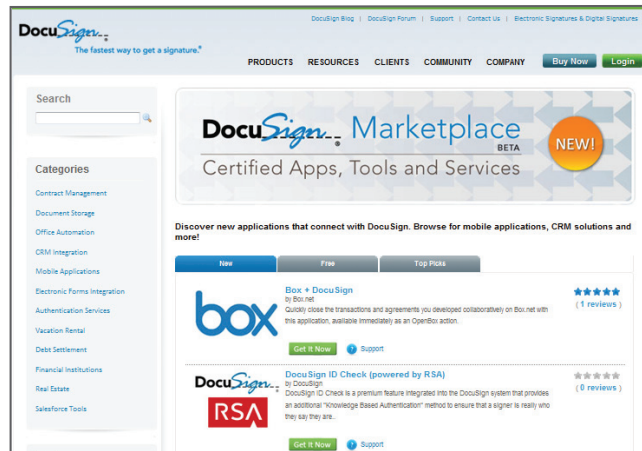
DocuSign
The fastest way to get a signature.®

DocuSign Blog | DocuSign Forum | Support | Contact Us | Electronic Signatures & Digital Signatures

PRODUCTS RESOURCES CLIENTS COMMUNITY COMPANY Buy Now Login

Search

Categories

Contract Management
Document Storage
Office Automation
CRM Integration
Mobile Applications
Electronic Forms Integration
Authentication Services
Vacation Rental
Debt Settlement
Financial Institutions
Real Estate
Salesforce Tools

DocuSign Marketplace BETA
Certified Apps, Tools and Services
NEW!

Discover new applications that connect with DocuSign. Browse for mobile applications, CRM solutions and more!

New | Free | Top Picks

box
Box + DocuSign
by Box.net
Quickly close the transactions and agreements you developed collaboratively on Box.net with this application, available immediately as an OpenBox action.
( 1 reviews )
Get It Now Support

DocuSign RSA
DocuSign ID Check (powered by RSA)
by DocuSign
DocuSign ID Check is a premium feature integrated into the DocuSign system that provides an additional "Knowledge Based Authentication" method to ensure that a signer is really who they say they are.
( 0 reviews )
Get It Now Support